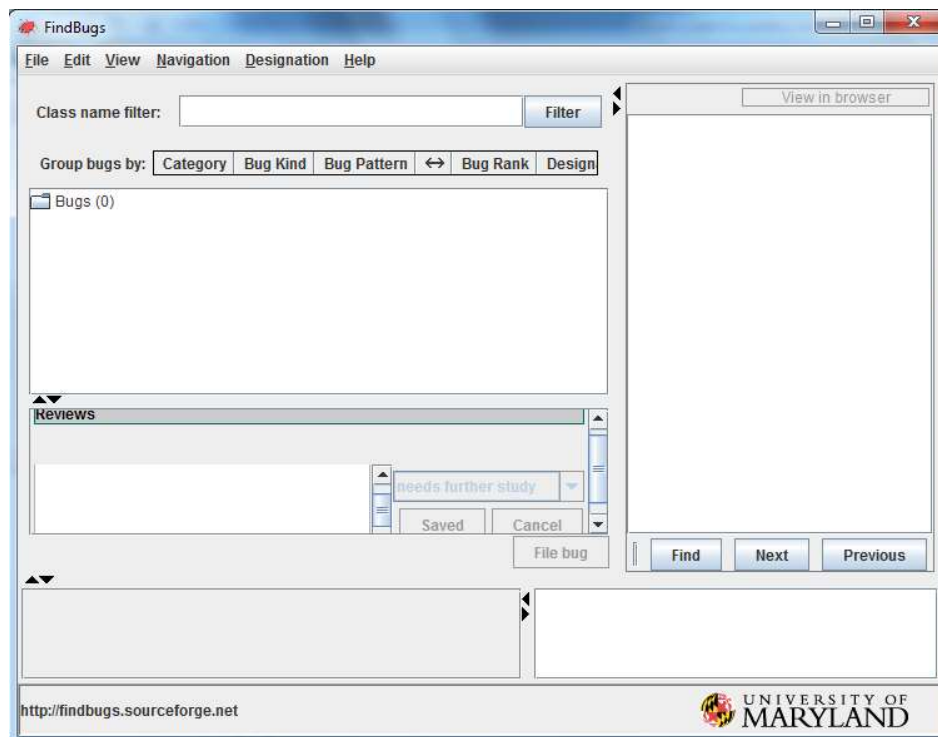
FindBugs

File Edit View Navigation Designation Help

Class name filter: Filter

View in browser

Group bugs by: Category Bug Kind Bug Pattern ↔ Bug Rank Design

Bugs (0)

Reviews

needs further study

Saved Cancel

File bug

Find Next Previous

http://findbugs.sourceforge.net

UNIVERSITY OF MARYLAND